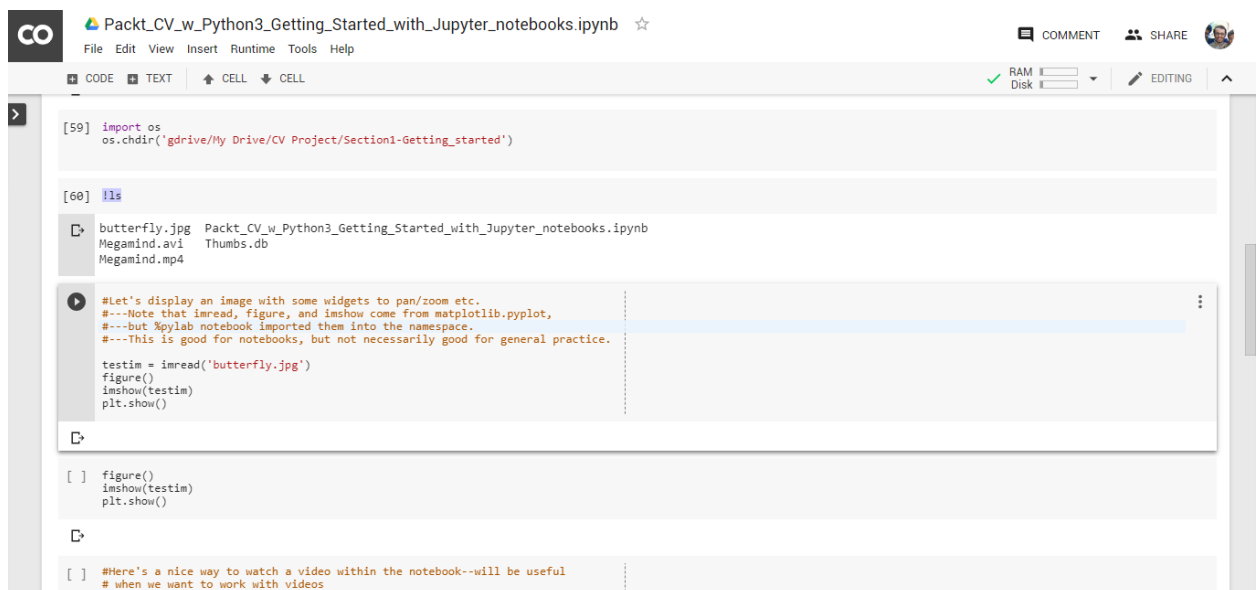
CO

Packt_CV_w_Python3_Getting_Started_with_Jupyter_notebooks.ipynb ☆

File Edit View Insert Runtime Tools Help

COMMENT SHARE

CODE TEXT CELL CELL

RAM
Disk

EDITING

[59] import os
os.chdir('gdrive/My Drive/CV Project/Section1-Getting_started')

[60] !ls

butterfly.jpg Packt_CV_w_Python3_Getting_Started_with_Jupyter_notebooks.ipynb
Megamind.avi Thumbs.db
Megamind.mp4

#Let's display an image with some widgets to pan/zoom etc.
#---Note that imread, figure, and imshow come from matplotlib.pyplot,
#---but %pylab notebook imported them into the namespace.
#---This is good for notebooks, but not necessarily good for general practice.

testim = imread('butterfly.jpg')
figure()
imshow(testim)
plt.show()

[ ] figure()
imshow(testim)
plt.show()

[ ] #Here's a nice way to watch a video within the notebook--will be useful
# when we want to work with videos